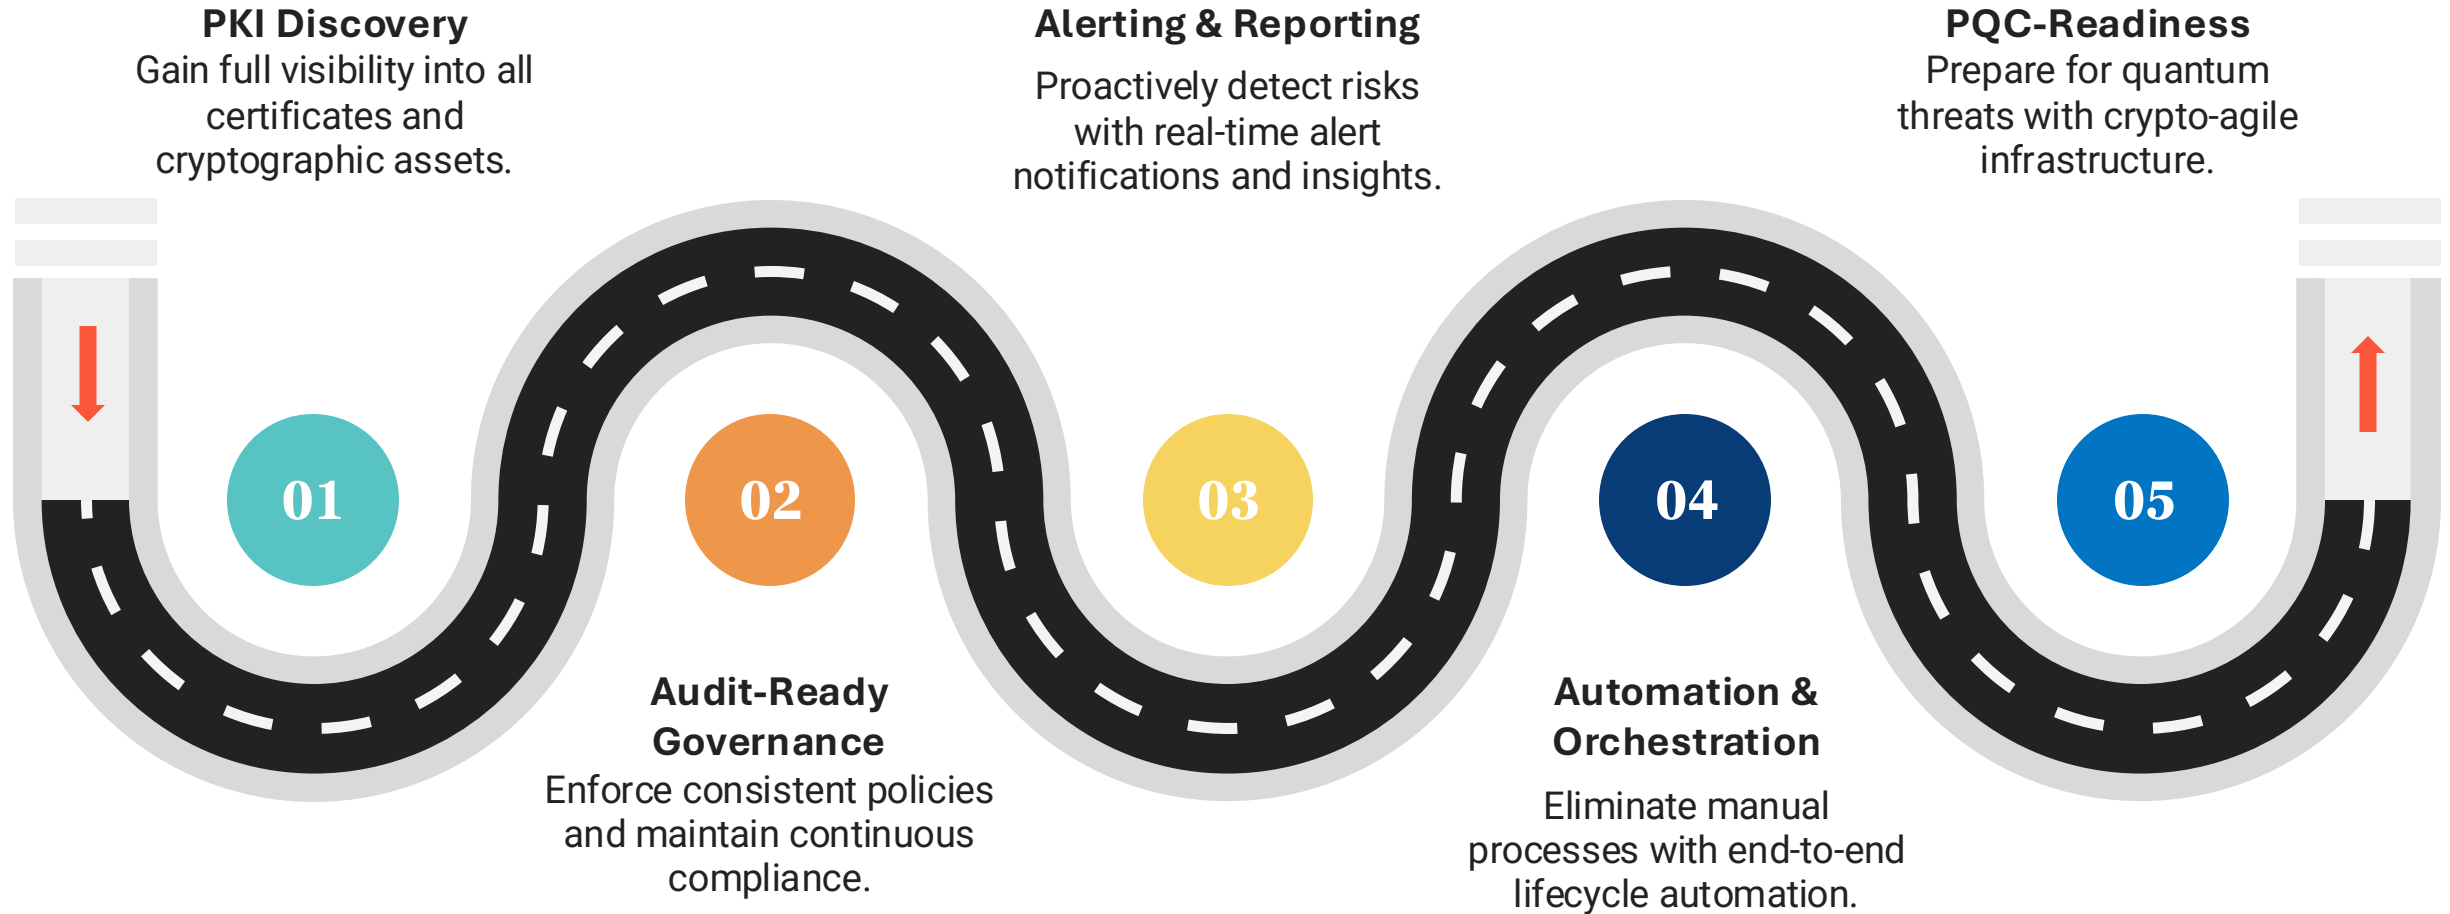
PKI Discovery
Gain full visibility into all certificates and cryptographic assets.

Alerting & Reporting
Proactively detect risks with real-time alert notifications and insights.

PQC-Readiness
Prepare for quantum threats with crypto-agile infrastructure.

01

02

03

04

05

Audit-Ready Governance
Enforce consistent policies and maintain continuous compliance.

Automation & Orchestration
Eliminate manual processes with end-to-end lifecycle automation.